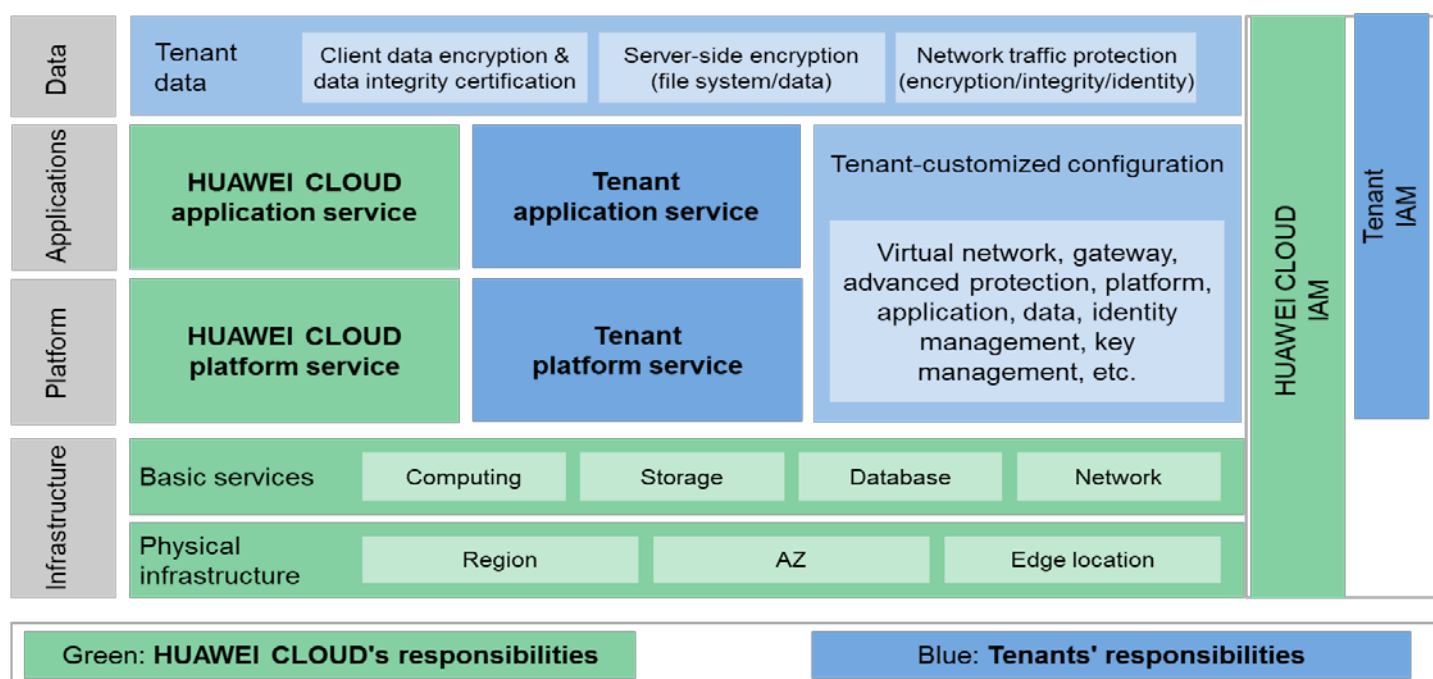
Data

Tenant data

Client data encryption & data integrity certification

Server-side encryption (file system/data)

Network traffic protection (encryption/integrity/identity)

Applications

HUAWEI CLOUD application service

Tenant application service

Tenant-customized configuration

Virtual network, gateway, advanced protection, platform, application, data, identity management, key management, etc.

Platform

HUAWEI CLOUD platform service

Tenant platform service

Infrastructure

Basic services

Computing

Storage

Database

Network

Physical infrastructure

Region

AZ

Edge location

HUAWEI CLOUD IAM

Tenant IAM

Green: HUAWEI CLOUD's responsibilities

Blue: Tenants' responsibilities